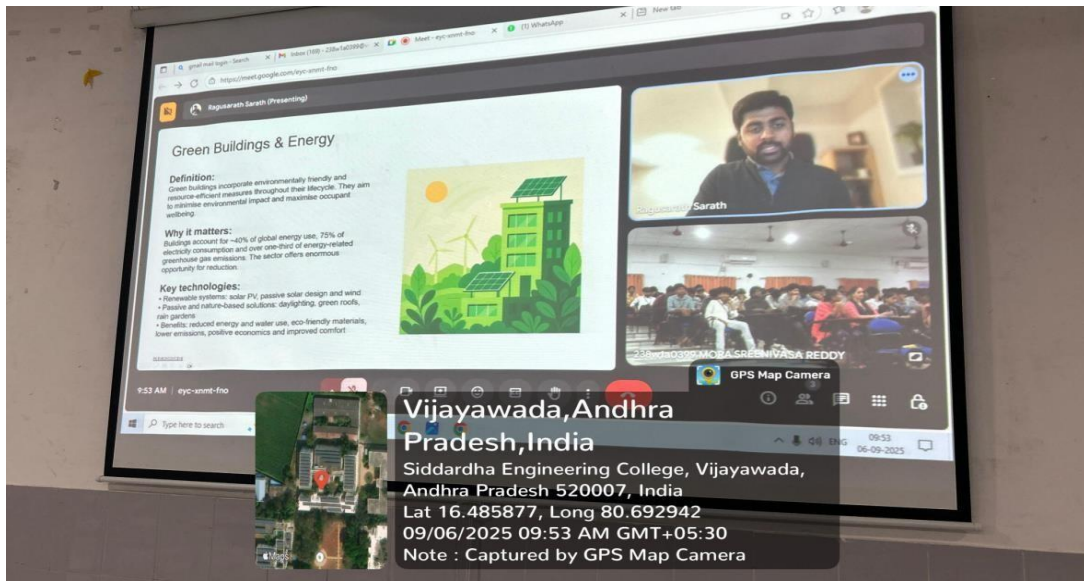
gmail mail login - Search | Inbox (169) - 238w1a0399@ | Meet - eyc-xnmt-fno | (1) WhatsApp | New tab

https://meet.google.com/eyc-xnmt-fno

Ragusarath Sarath (Presenting)

Green Buildings & Energy

Definition:
Green buildings incorporate environmentally friendly and resource-efficient measures throughout their lifecycle. They aim to minimise environmental impact and maximise occupant wellbeing.

Why it matters:
Buildings account for ~40% of global energy use, 75% of electricity consumption and over one-third of energy-related greenhouse gas emissions. The sector offers enormous opportunity for reduction.

Key technologies:
• Renewable systems: solar PV, passive solar design and wind
• Passive and nature-based solutions: daylighting, green roofs, rain gardens
• Benefits: reduced energy and water use, eco-friendly materials, lower emissions, positive economics and improved comfort

Ragusarath Sarath

238w1a0399 MODA SREENIVASA REDDY

9:53 AM | eyc-xnmt-fno

Type here to search

ENG 09:53 06-09-2025

GPS Map Camera

Vijayawada,Andhra Pradesh,India
Siddardha Engineering College, Vijayawada, Andhra Pradesh 520007, India
Lat 16.485877, Long 80.692942
09/06/2025 09:53 AM GMT+05:30
Note : Captured by GPS Map Camera

Maps